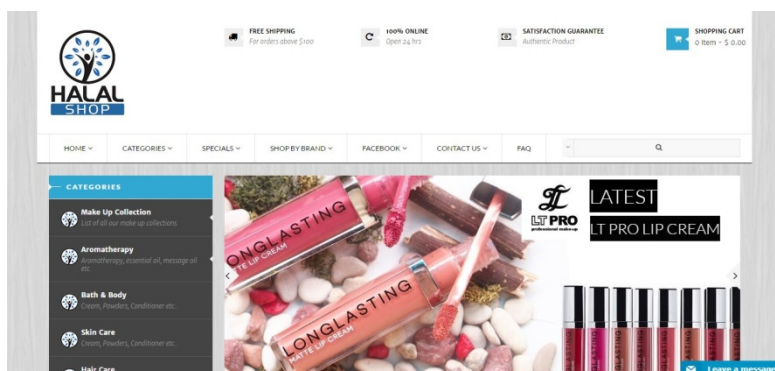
HALAL SHOP

FREE SHIPPING
For orders above $100

100% ONLINE
Open 24 hrs

SATISFACTION GUARANTEE
Authentic Product

SHOPPING CART
0 Item - $ 0.00

HOME
CATEGORIES
SPECIALS
SHOP BY BRAND
FACEBOOK
CONTACT US
FAQ

CATEGORIES

Make Up Collection
List of all our make up collections

Aromatherapy
Aromatherapy, essential oil, message oil etc.

Bath & Body
Cream, Powders, Conditioner etc.

Skin Care
Cream, Powders, Conditioner etc.

Hair Care

LONGLASTING
MATTE LIP CREAM

LONGLASTING
MATTE LIP CREAM

LONGLASTING
MATTE LIP CREAM

LT PRO
professional make-up

LATEST
LT PRO LIP CREAM

Leave a message